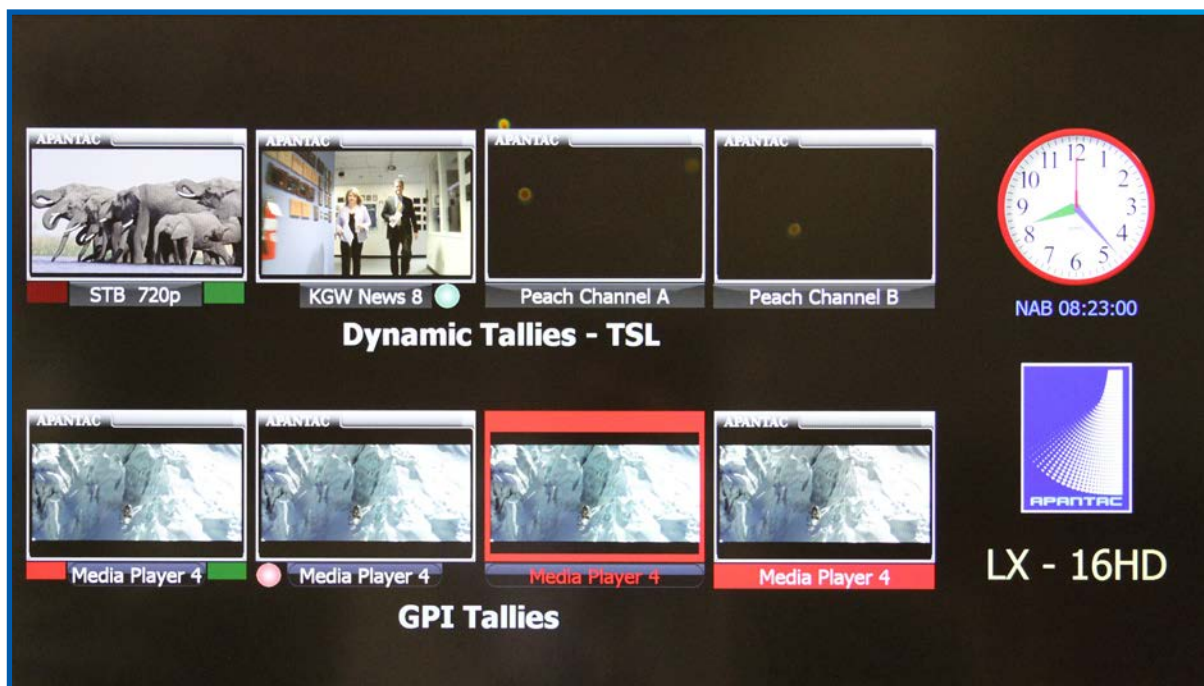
APANTAC
STB 720p

APANTAC
KGW News 8

APANTAC
Peach Channel A

APANTAC
Peach Channel B

12 1 2 3 4 5 6 7 8 9 10 11

NAB 08:23:00

Dynamic Tallies - TSL

APANTAC
Media Player 4

APANTAC
Media Player 4

APANTAC
Media Player 4

APANTAC
Media Player 4

APANTAC

LX - 16HD

GPI Tallies